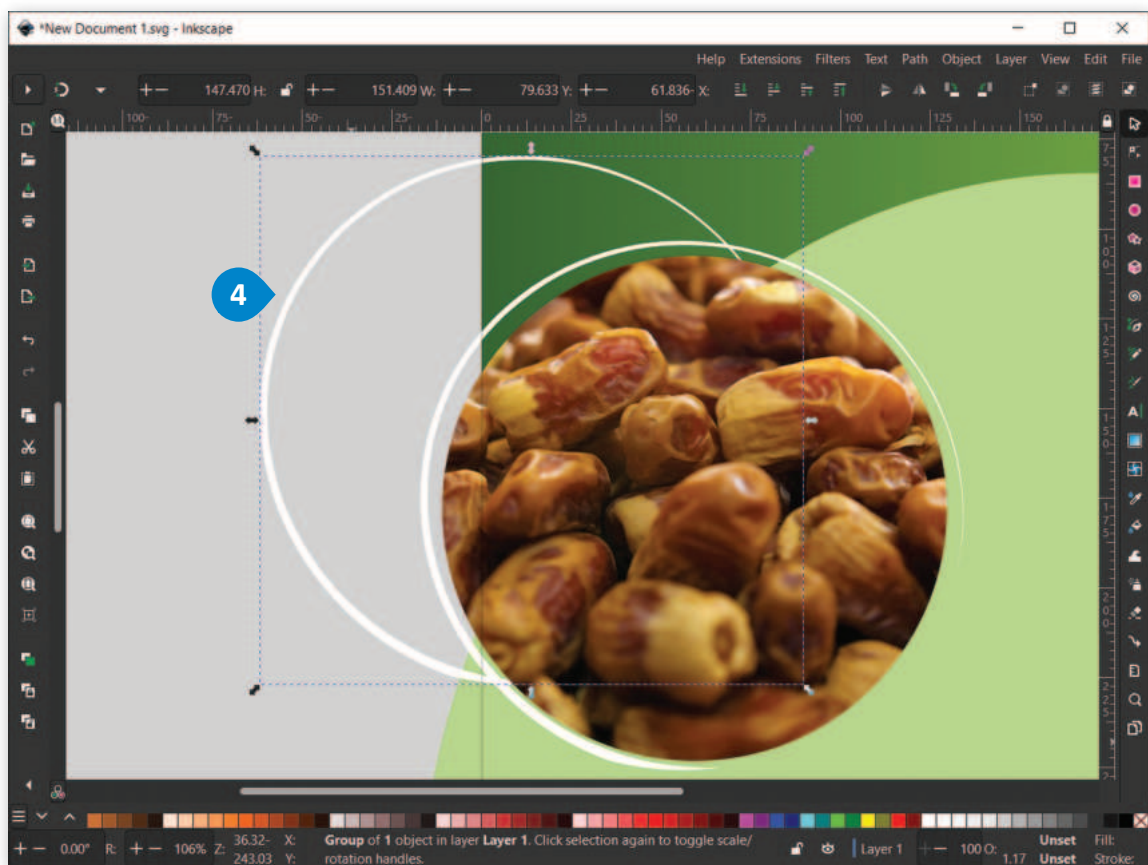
*New Document 1.svg - Inkscape

Help Extensions Filters Text Path Object Layer View Edit File

147.470 H: 151.409 W: 79.633 Y: 61.836 X:

100 75 50 25 0 25 50 75 100 125 150

4

0.00° R: 106% Z: 36.32 243.03 X: Y:

Group of 1 object in layer Layer 1. Click selection again to toggle scale/rotation handles.

Layer 1 100 O: 1.17 Unset Unset Fill: Stroke: